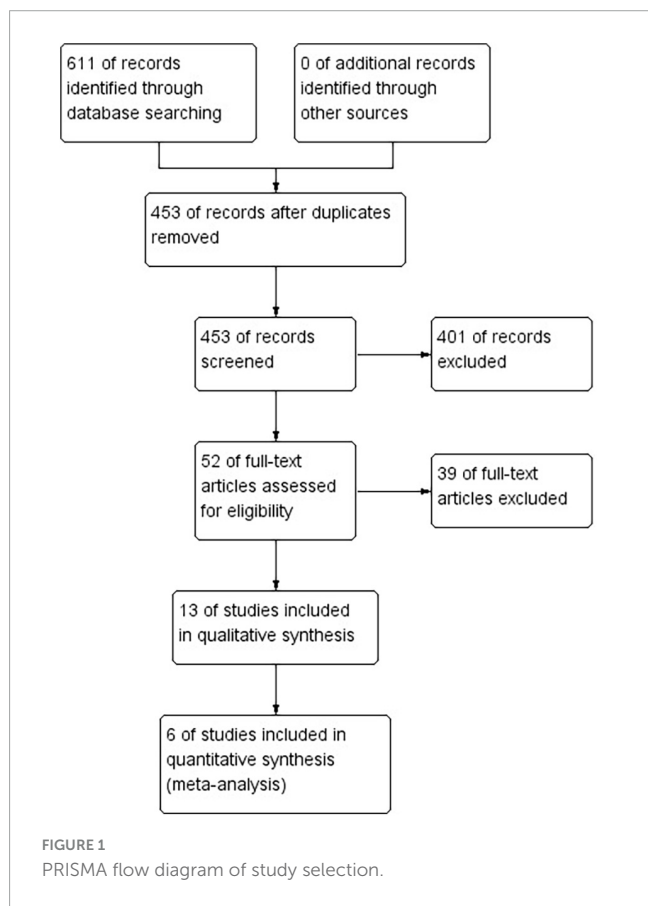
611 of records identified through database searching

0 of additional records identified through other sources

453 of records after duplicates removed

453 of records screened

401 of records excluded

52 of full-text articles assessed for eligibility

39 of full-text articles excluded

13 of studies included in qualitative synthesis

6 of studies included in quantitative synthesis (meta-analysis)

FIGURE 1
PRISMA flow diagram of study selection.